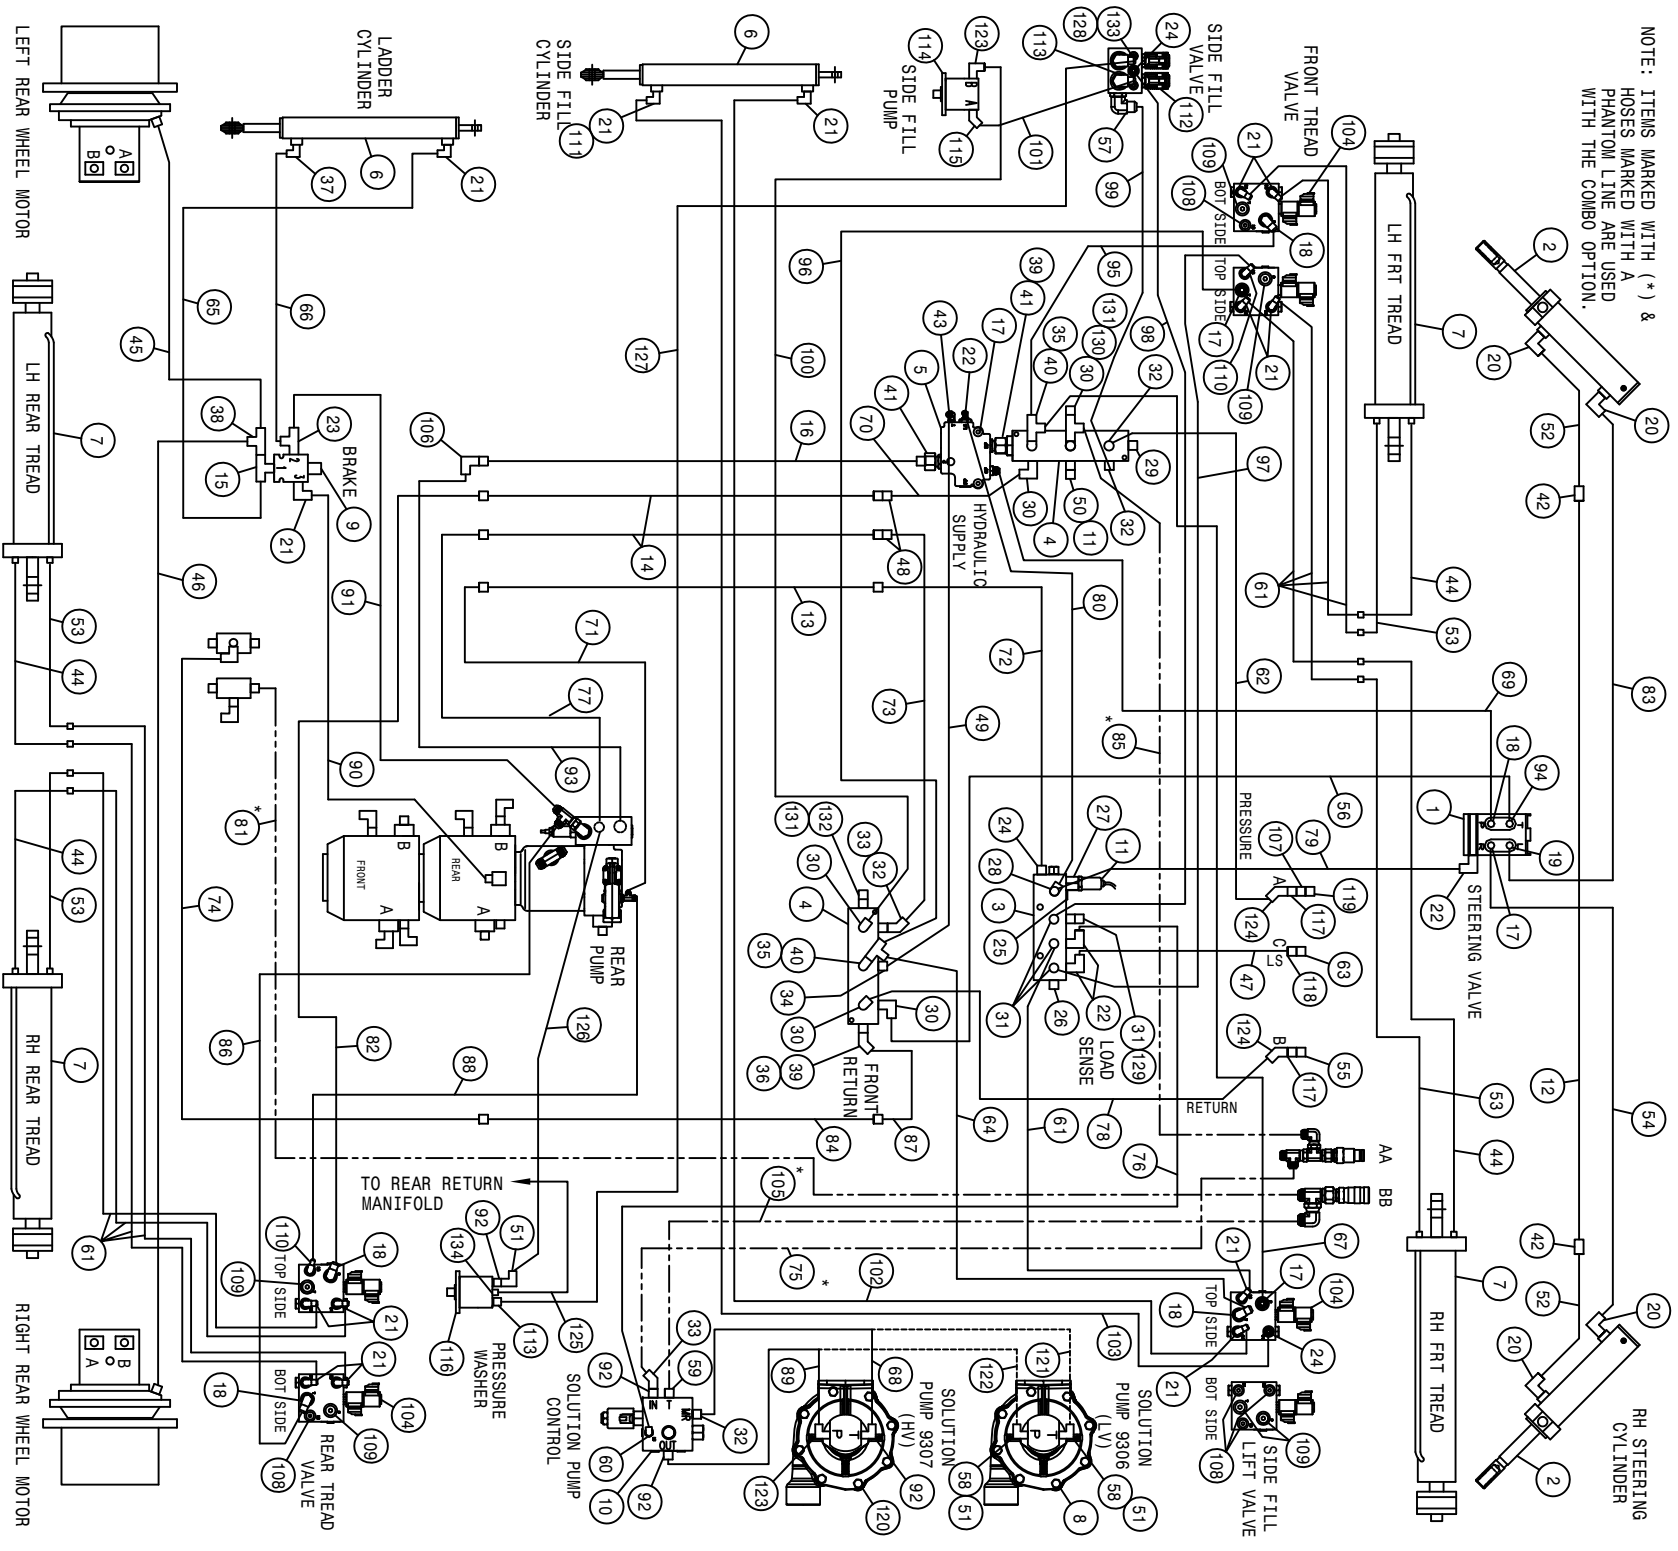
NOTE: ITEMS MARKED WITH (*) & HOSES MARKED WITH A PHANTOM LINE ARE USED WITH THE COMBO OPTION.

LEFT REAR WHEEL MOTOR
A B
LH REAR TREAD
LADDER CYLINDER
SIDE FILL CYLINDER
SIDE FILL PUMP
A B
SIDE FILL VALVE
FRONT TREAD VALVE
BOT SIDE
TOP SIDE
LH FRT TREAD
BRAKE
1 2 3
HYDRAULIC SUPPLY
FRONT
REAR
B
A
REAR PUMP
PRESSURE
STEERING VALVE
A
C
LS
B
LOAD SENSE
FRONT RETURN
RETURN
AA
BB
TO REAR RETURN MANIFOLD
PRESSURE WASHER
IN
T
OUT
SOLUTION PUMP CONTROL
SOLUTION PUMP 9307 (HV)
SOLUTION PUMP 9306 (LV)
RH REAR TREAD
TOP SIDE
BOT SIDE
REAR TREAD VALVE
RIGHT REAR WHEEL MOTOR
RH FRT TREAD
SIDE FILL LIFT VALVE
RH STEERING CYLINDER

1 2 3 4 5 6 7 8 9 10 11 12 13 14 15 16 17 18 19 20 21 22 23 24 25 26 27 28 29 30 31 32 33 34 35 36 37 38 39 40 41 42 43 44 45 46 47 48 49 50 51 52 53 54 55 56 57 58 59 60 61 62 63 64 65 66 67 68 69 70 71 72 73 74 75* 76 77 78 79 80 81* 82 83 84 85* 86 87 88 89 90 91 92 93 94 95 96 97 98 99 100 101 102* 103 104 105* 106 107 108 109 110 111 112 113 114 115 116 117 118 119 120 121 122 123 124 125 126 127 128 129 130 131 132 133 134